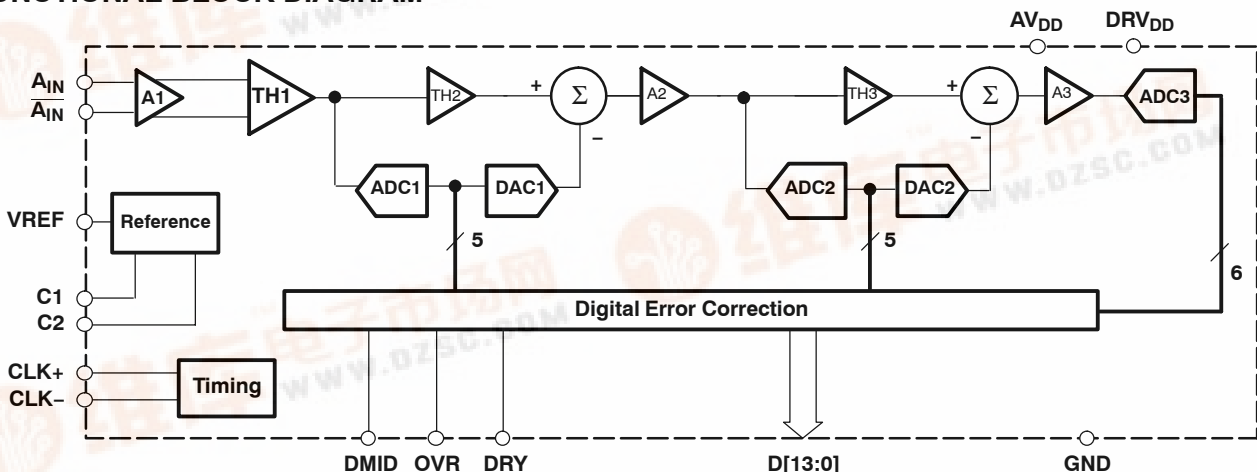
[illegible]NCTIONAL BLOCK DIAGRAM

$AV_{DD}$ $DRV_{DD}$

$A_{IN}$
$\overline{A_{IN}}$

A1 TH1 TH2 + $\Sigma$ – A2 TH3 + $\Sigma$ – A3 ADC3

ADC1 DAC1 ADC2 DAC2

VREF Reference

5 5 6

C1
C2

Digital Error Correction

CLK+
CLK–
Timing

DMID OVR DRY D[13:0] GND

www.dzsc.com